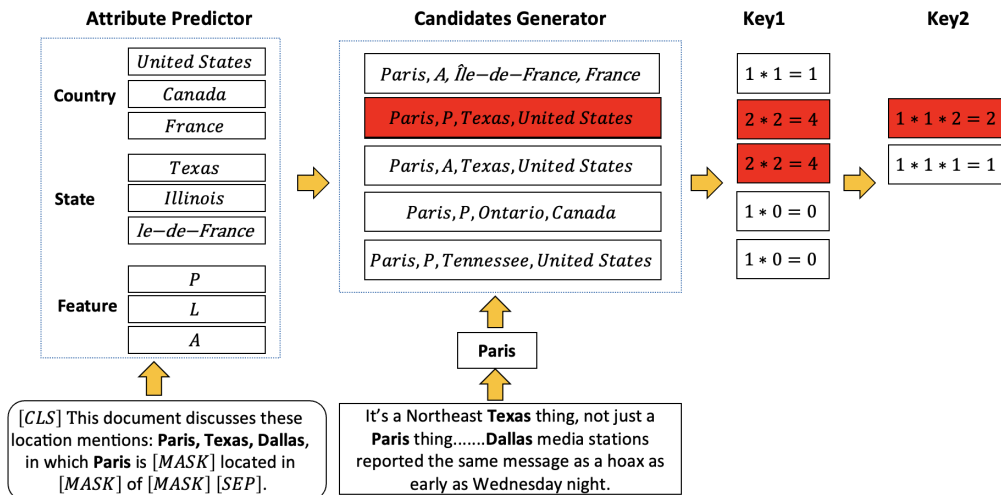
Attribute Predictor

Country
$United\ States$
$Canada$
$France$

State
$Texas$
$Illinois$
$Ie{-}de{-}France$

Feature
$P$
$L$
$A$

$[CLS]$ This document discusses these location mentions: **Paris, Texas, Dallas**, in which **Paris** is $[MASK]$ located in $[MASK]$ of $[MASK]$ $[SEP]$.

Candidates Generator

$Paris, A, \hat{I}le{-}de{-}France, France$
$Paris, P, Texas, United\ States$
$Paris, A, Texas, United\ States$
$Paris, P, Ontario, Canada$
$Paris, P, Tennessee, United\ States$

Paris

It's a Northeast **Texas** thing, not just a **Paris** thing.......**Dallas** media stations reported the same message as a hoax as early as Wednesday night.

Key1

$1 * 1 = 1$
$2 * 2 = 4$
$2 * 2 = 4$
$1 * 0 = 0$
$1 * 0 = 0$

Key2

$1 * 1 * 2 = 2$
$1 * 1 * 1 = 1$